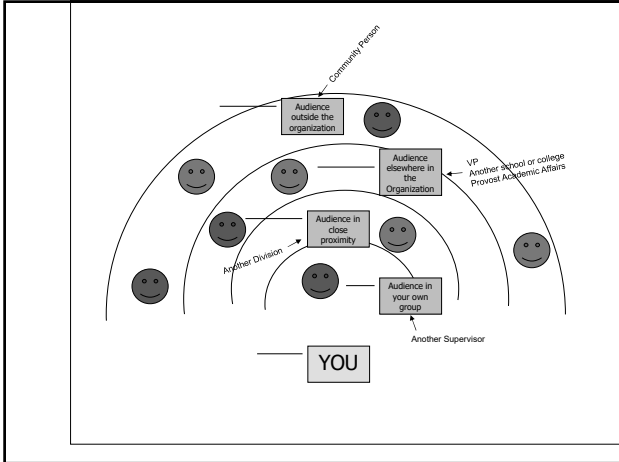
Community Person

Audience outside the organization

Audience elsewhere in the Organization

VP
Another school or college
Provost Academic Affairs

Audience in close proximity

Another Division

Audience in your own group

Another Supervisor

YOU